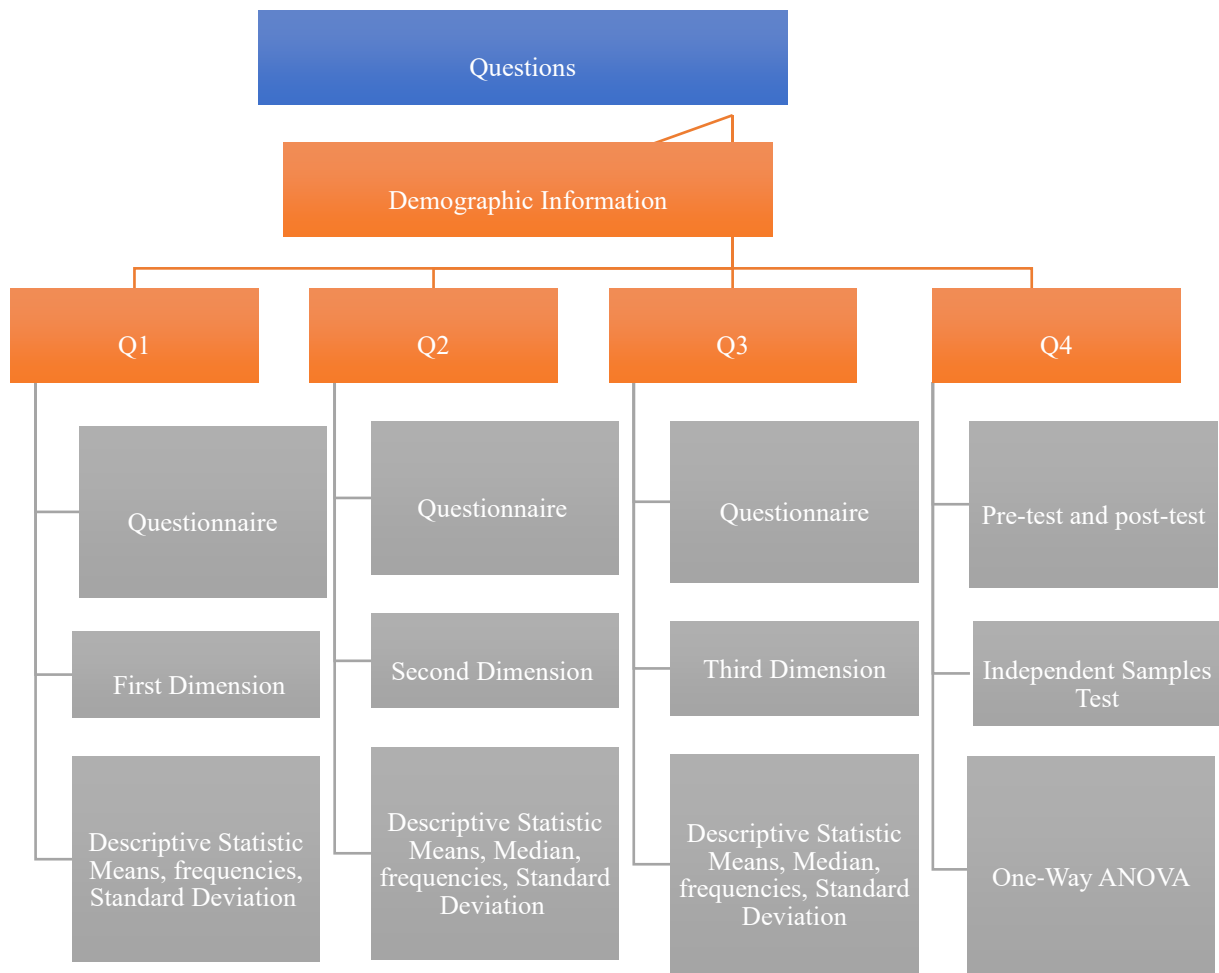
Questions

Demographic Information

Q1

Questionnaire

First Dimension

Descriptive Statistic Means, frequencies, Standard Deviation

Q2

Questionnaire

Second Dimension

Descriptive Statistic Means, Median, frequencies, Standard Deviation

Q3

Questionnaire

Third Dimension

Descriptive Statistic Means, Median, frequencies, Standard Deviation

Q4

Pre-test and post-test

Independent Samples Test

One-Way ANOVA